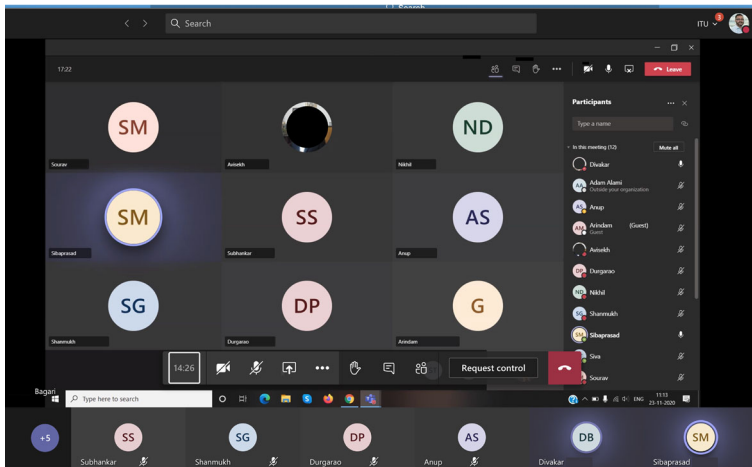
Search

ITU

17:22

Leave

SM
Sourav

Avisekh

ND
Nikhil

SM
Sibaprasad

SS
Subhankar

AS
Anup

SG
Shanmukh

DP
Durgarao

G
Arindam

Participants

Type a name

In this meeting (12)

Mute all

Divakar

AA Adam Alami
Outside your organization

AS Anup

AM Arindam (Guest)
Guest

Avisekh

DP Durgarao

ND Nikhil

SG Shanmukh

SM Sibaprasad

Siva

Sourav

14:26

Request control

Bagari

Type here to search

ENG 17:13 23-11-2020

+5

SS
Subhankar

SG
Shanmukh

DP
Durgarao

AS
Anup

DB
Divakar

SM
Sibaprasad